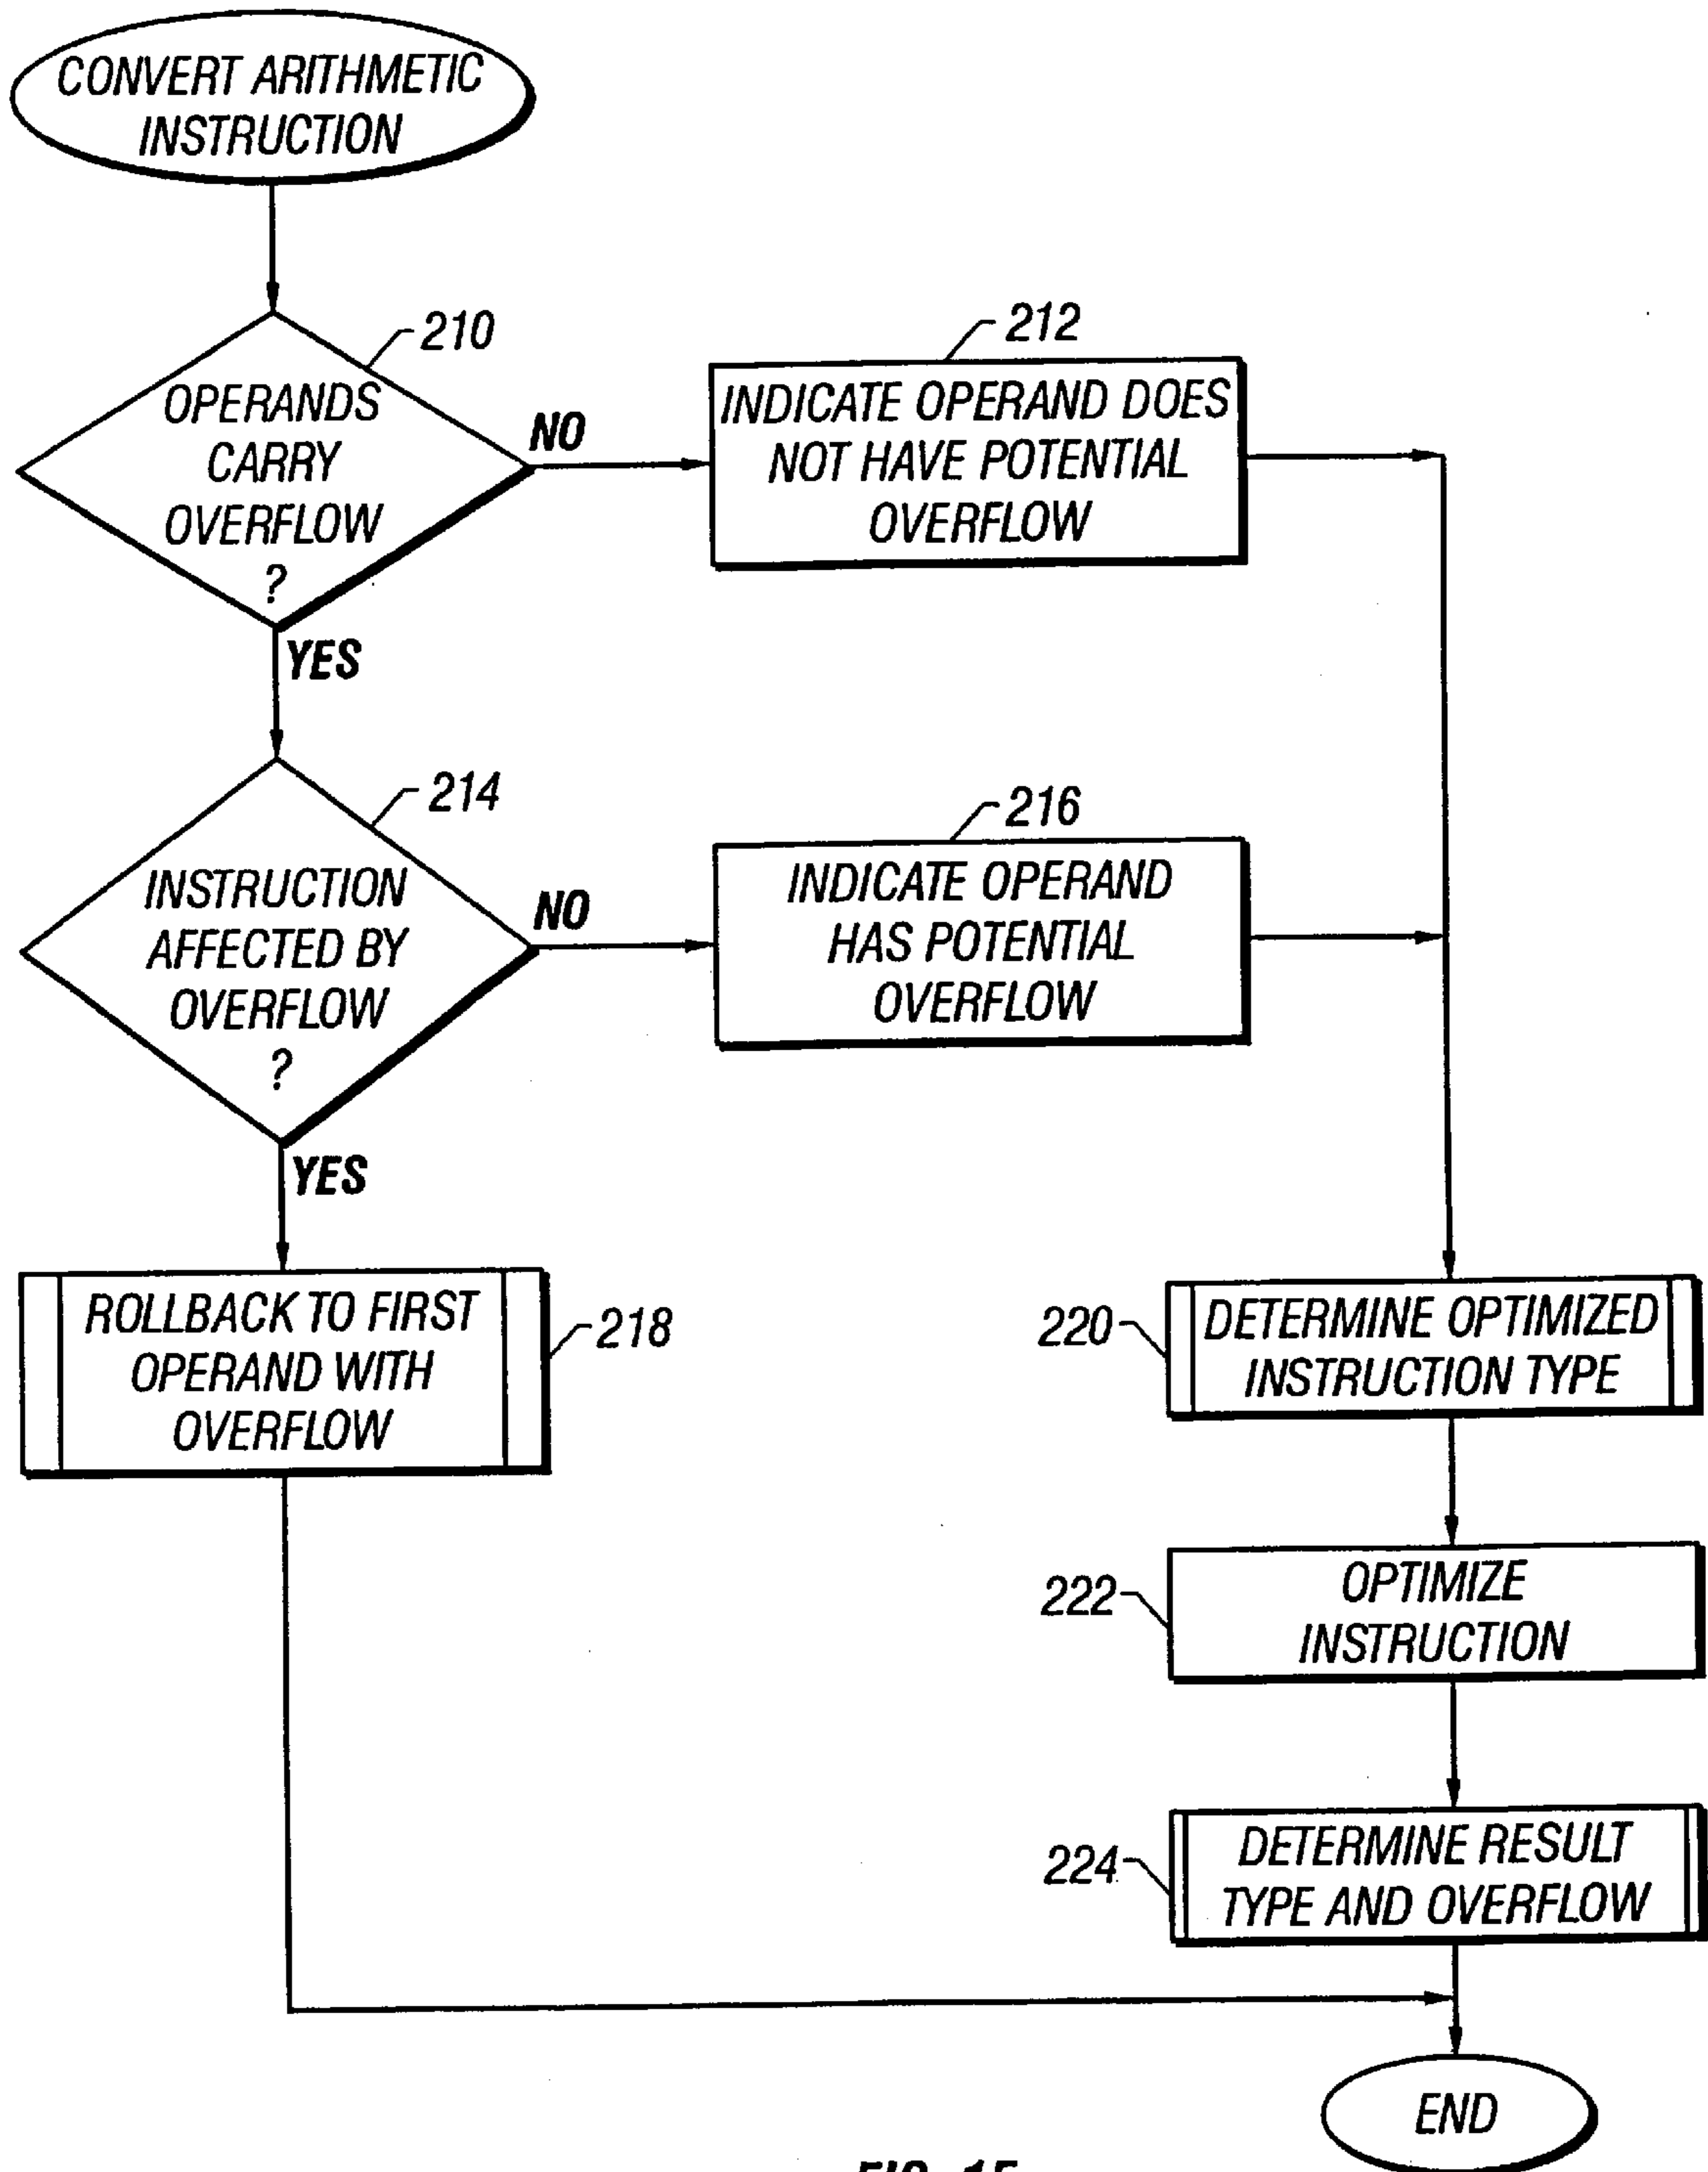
CONVERT ARITHMETIC INSTRUCTION

210
OPERANDS CARRY OVERFLOW ?

NO

212
INDICATE OPERAND DOES NOT HAVE POTENTIAL OVERFLOW

YES

214
INSTRUCTION AFFECTED BY OVERFLOW ?

NO

216
INDICATE OPERAND HAS POTENTIAL OVERFLOW

YES

ROLLBACK TO FIRST OPERAND WITH OVERFLOW
218

220
DETERMINE OPTIMIZED INSTRUCTION TYPE

222
OPTIMIZE INSTRUCTION

224
DETERMINE RESULT TYPE AND OVERFLOW

END

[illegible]